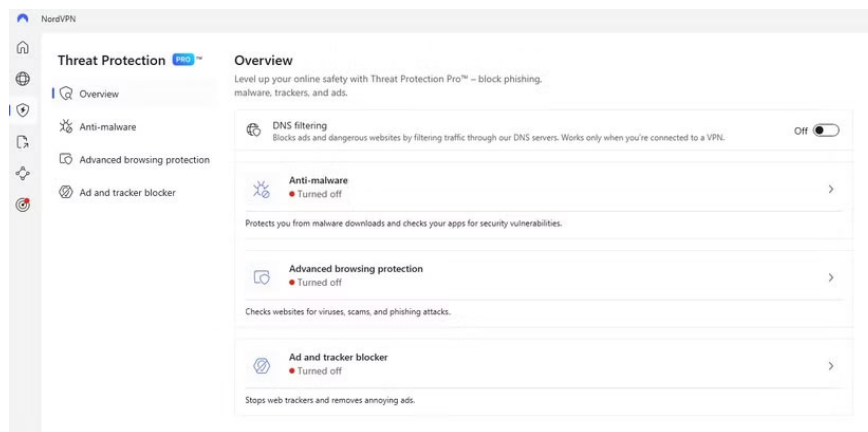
NordVPN

Threat Protection PRO™

Overview

Anti-malware

Advanced browsing protection

Ad and tracker blocker

Overview

Level up your online safety with Threat Protection Pro™ – block phishing, malware, trackers, and ads.

DNS filtering
Blocks ads and dangerous websites by filtering traffic through our DNS servers. Works only when you're connected to a VPN.

Off

Anti-malware
Turned off

Protects you from malware downloads and checks your apps for security vulnerabilities.

Advanced browsing protection
Turned off

Checks websites for viruses, scams, and phishing attacks.

Ad and tracker blocker
Turned off

Stops web trackers and removes annoying ads.